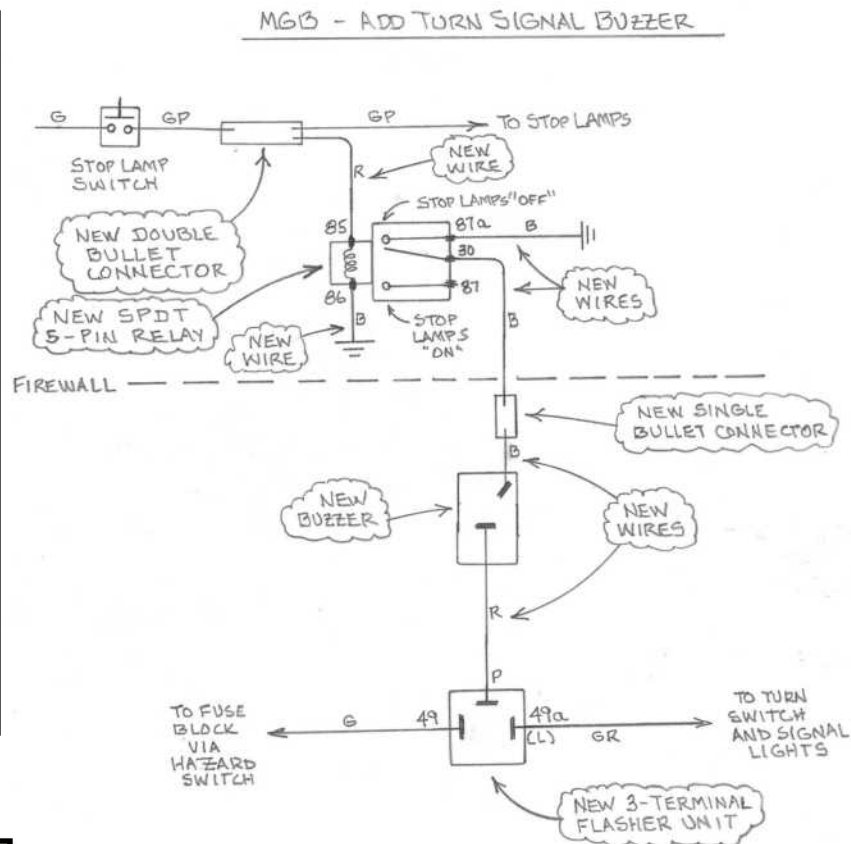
MGB - ADD TURN SIGNAL BUZZER

G

GP

GP

TO STOP LAMPS

STOP LAMP SWITCH

NEW WIRE

R

STOP LAMPS "OFF"

85

87a

B

NEW DOUBLE BULLET CONNECTOR

30

NEW WIRES

86

87

NEW SPDT 5-PIN RELAY

B

STOP LAMPS "ON"

B

NEW WIRE

FIREWALL

NEW SINGLE BULLET CONNECTOR

B

NEW BUZZER

NEW WIRES

R

P

TO FUSE BLOCK VIA HAZARD SWITCH

G

49

49a (L)

GR

TO TURN SWITCH AND SIGNAL LIGHTS

NEW 3-TERMINAL FLASHER UNIT